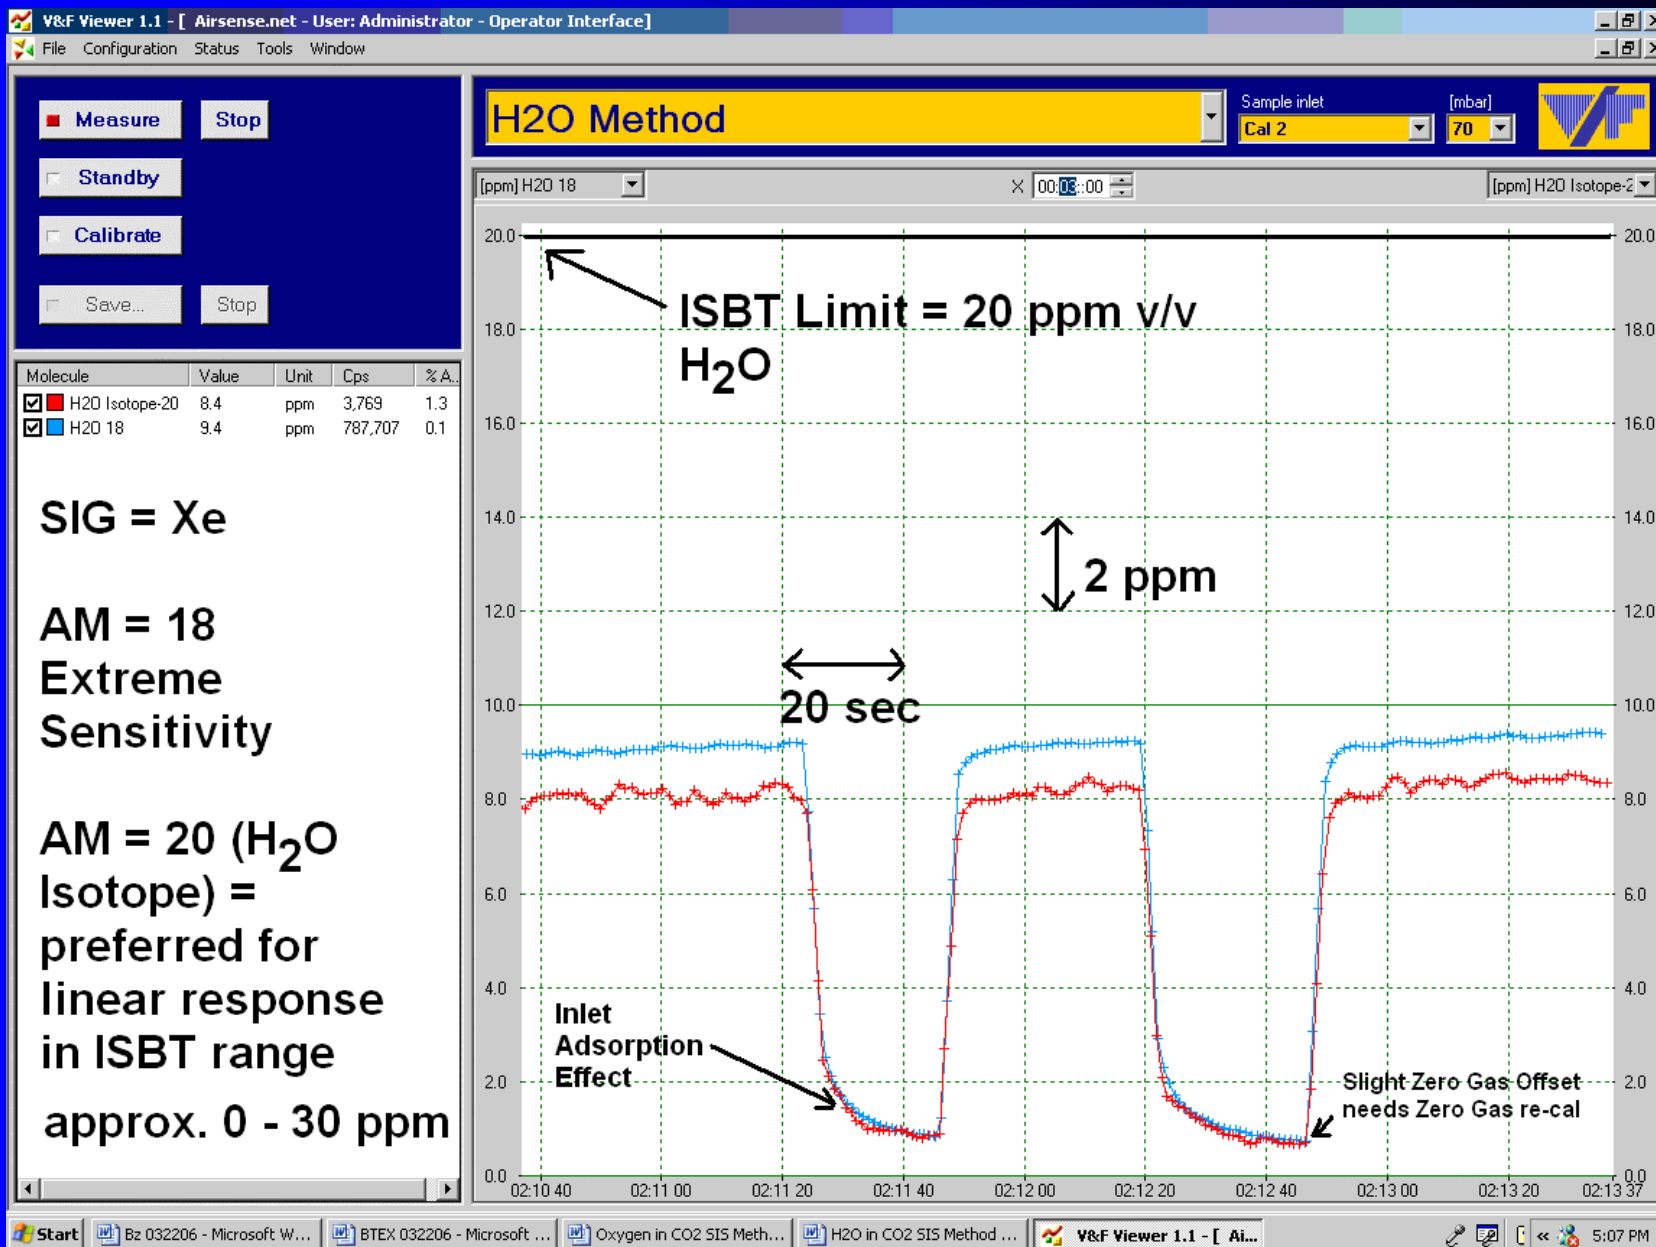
V&F Viewer 1.1 - [ Airsense.net - User: Administrator - Operator Interface]

File Configuration Status Tools Window

Measure Stop

Standby

Calibrate

Save... Stop

H2O Method

Sample inlet

Cal 2

[mbar]

70

| Molecule | Value | Unit | Cps | % A.. |
|---|---|---|---|---|
| H20 Isotope-20 | 8.4 | ppm | 3,769 | 1.3 |
| H20 18 | 9.4 | ppm | 787,707 | 0.1 |

SIG = Xe

AM = 18 Extreme Sensitivity

AM = 20 ($H_2O$ Isotope) = preferred for linear response in ISBT range

approx. 0 - 30 ppm

[ppm] H20 18

00:03::00

[ppm] H20 Isotope-2

ISBT Limit = 20 ppm v/v $H_2O$

2 ppm

20 sec

Inlet Adsorption Effect

Slight Zero Gas Offset needs Zero Gas re-cal

20.0
18.0
16.0
14.0
12.0
10.0
8.0
6.0
4.0
2.0
0.0

20.0
18.0
16.0
14.0
12.0
10.0
8.0
6.0
4.0
2.0
0.0

02:10 40 02:11 00 02:11 20 02:11 40 02:12 00 02:12 20 02:12 40 02:13 00 02:13 20 02:13 37

Start Bz 032206 - Microsoft W... BTEX 032206 - Microsoft ... Oxygen in CO2 SIS Meth... H2O in CO2 SIS Method ... V&F Viewer 1.1 - [ Ai... 5:07 PM